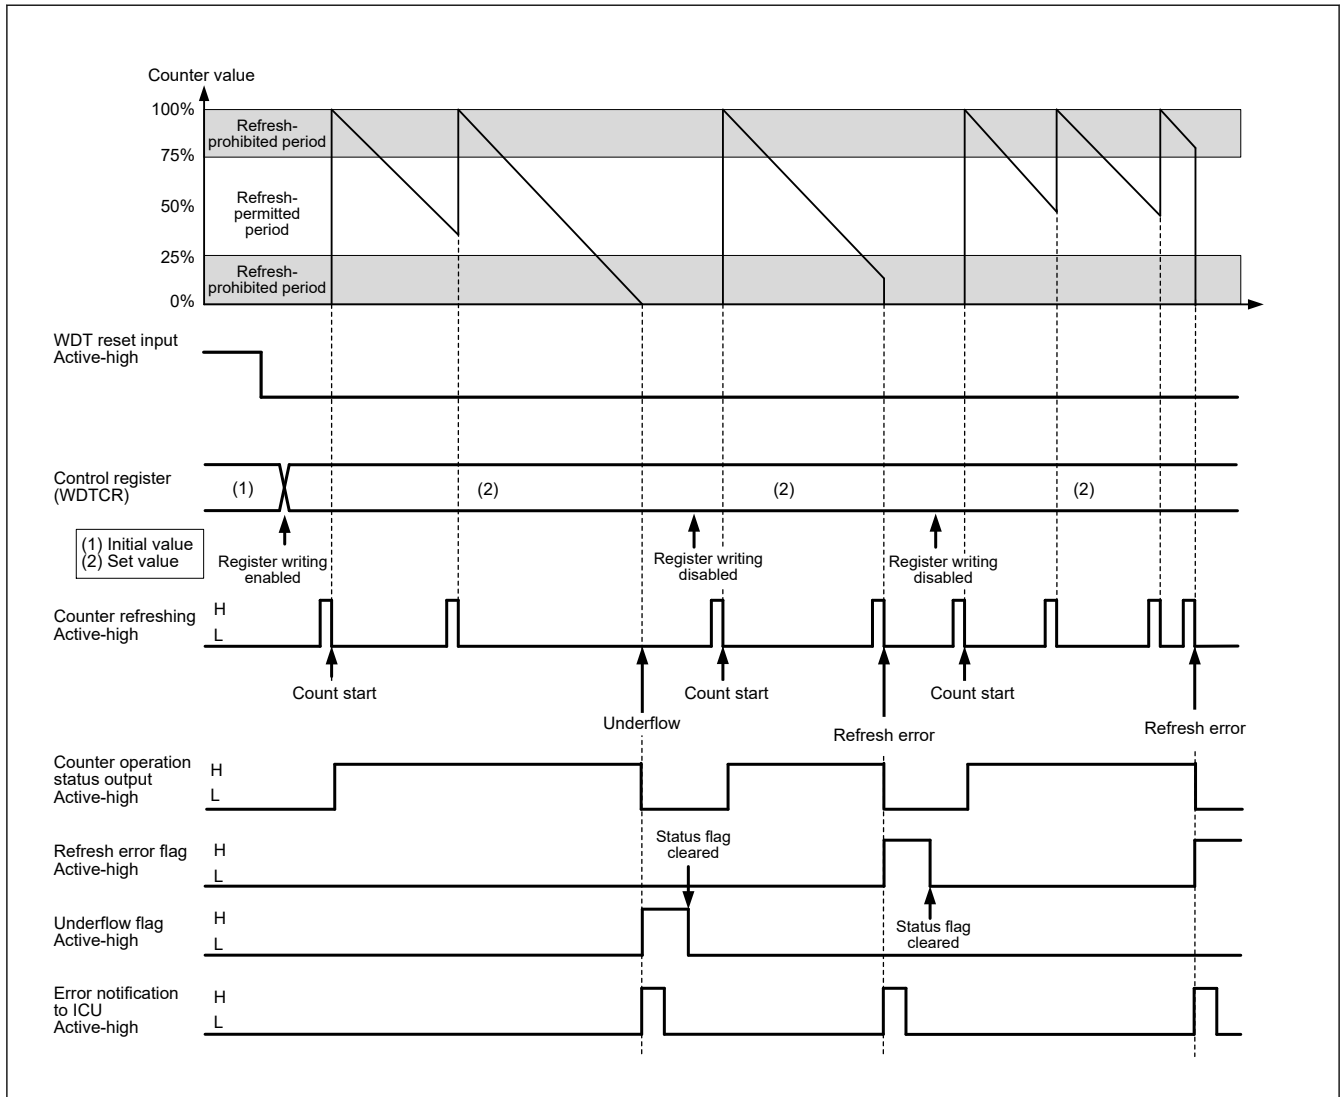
Counter value

100%
75%
50%
25%
0%

Refresh-prohibited period

Refresh-permitted period

Refresh-prohibited period

WDT reset input
Active-high

Control register (WDTCR)

(1)

(2)

(2)

(2)

(1) Initial value
(2) Set value

Register writing enabled

Register writing disabled

Register writing disabled

Counter refreshing
Active-high

H
L

Count start

Count start

Count start

Underflow

Refresh error

Refresh error

Counter operation status output
Active-high

H
L

Refresh error flag
Active-high

H
L

Status flag cleared

Underflow flag
Active-high

H
L

Status flag cleared

Error notification to ICU
Active-high

H
L